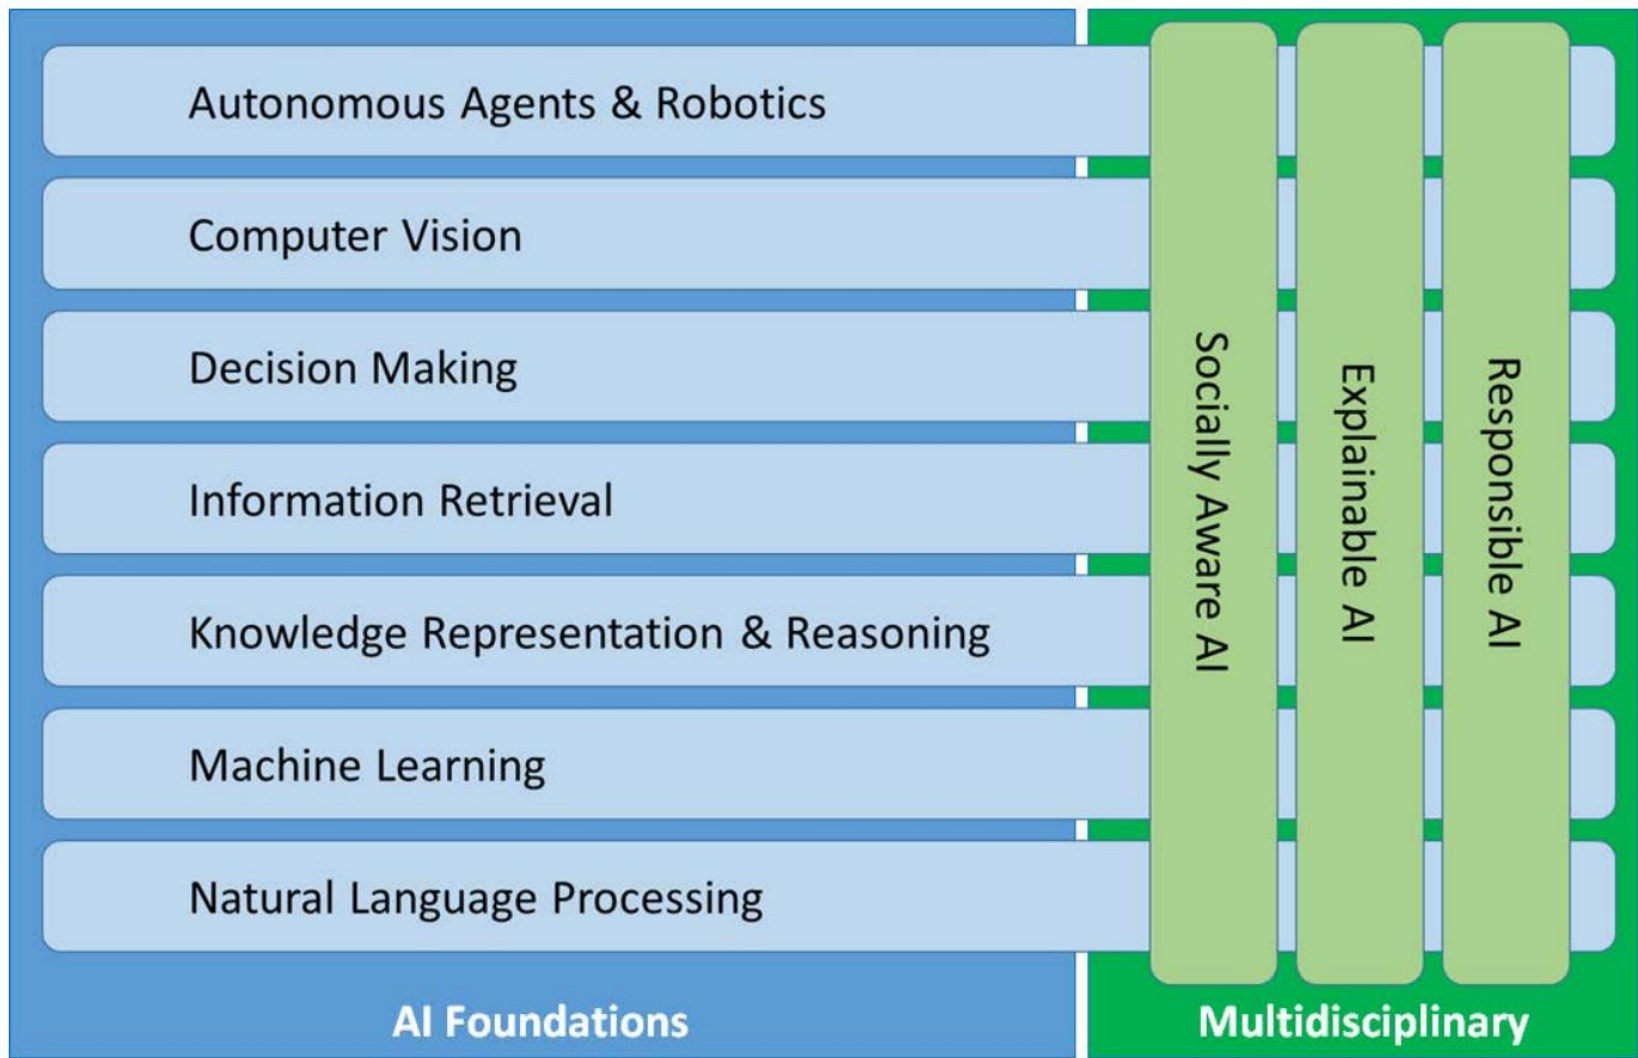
Autonomous Agents & Robotics

Computer Vision

Decision Making

Information Retrieval

Knowledge Representation & Reasoning

Machine Learning

Natural Language Processing

Socially Aware AI

Explainable AI

Responsible AI

AI Foundations

Multidisciplinary